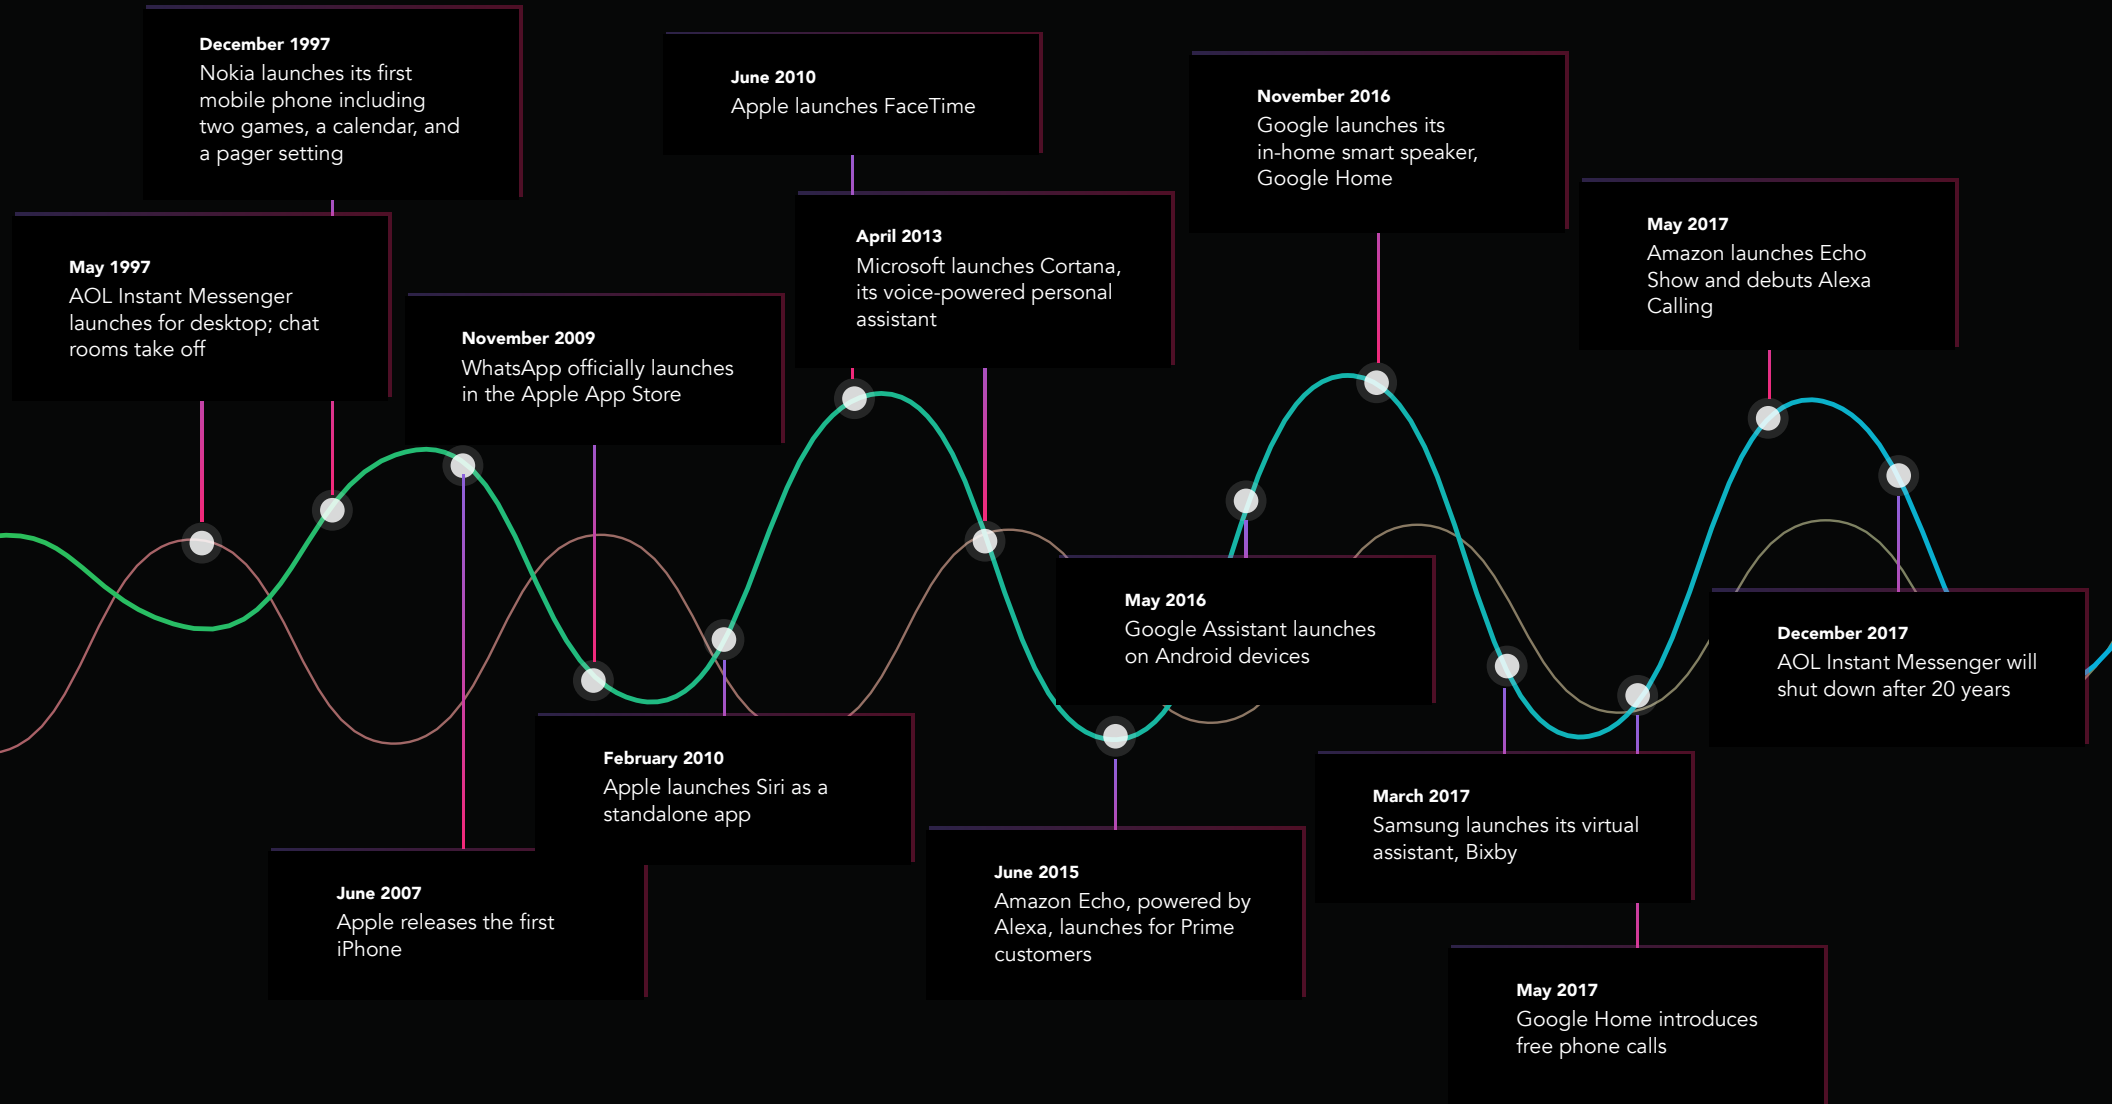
December 1997
Nokia launches its first mobile phone including two games, a calendar, and a pager setting

May 1997
AOL Instant Messenger launches for desktop; chat rooms take off

June 2007
Apple releases the first iPhone

November 2009
WhatsApp officially launches in the Apple App Store

February 2010
Apple launches Siri as a standalone app

June 2010
Apple launches FaceTime

April 2013
Microsoft launches Cortana, its voice-powered personal assistant

June 2015
Amazon Echo, powered by Alexa, launches for Prime customers

May 2016
Google Assistant launches on Android devices

November 2016
Google launches its in-home smart speaker, Google Home

March 2017
Samsung launches its virtual assistant, Bixby

May 2017
Google Home introduces free phone calls

May 2017
Amazon launches Echo Show and debuts Alexa Calling

December 2017
AOL Instant Messenger will shut down after 20 years